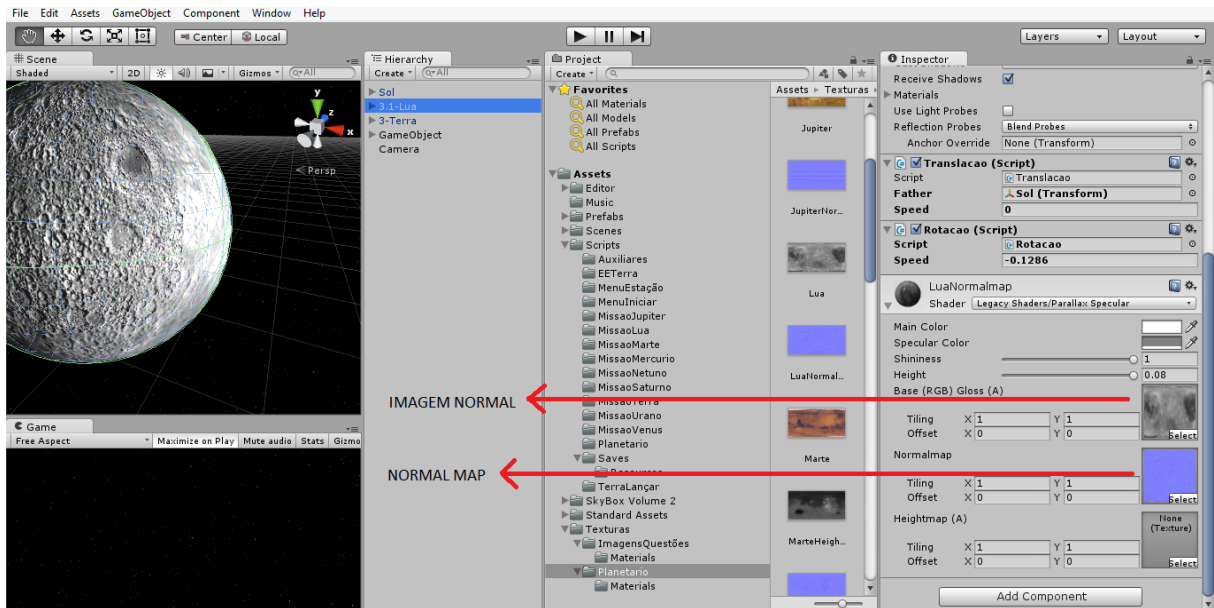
File Edit Assets GameObject Component Window Help

Center Local

Layers Layout

Scene
Shaded 2D Gizmos All

Persp

Hierarchy
Create All
Sol
3.1-Lua
3-Terra
GameObject
Camera

Project
Create
Favorites
All Materials
All Models
All Prefabs
All Scripts
Assets
Editor
Music
Prefabs
Scenes
Scripts
Auxiliares
EETerra
MenuEstação
MenuIniciar
MissaoJupiter
MissaoLua
MissaoMarte
MissaoMercurio
MissaoNetuno
MissaoSaturno
MissaoTerra
MissaoUrano
MissaoVenus
Planetario
Saves
Recursos
TerraLançar
SkyBox Volume 2
Standard Assets
Texturas
ImagensQuestões
Materials
Planetario
Materials

Assets ▸ Texturas
Jupiter
JupiterNor...
Lua
LuaNormal...
Marte
MarteHeigh...

Inspector
Receive Shadows
Materials
Use Light Probes
Reflection Probes Blend Probes
Anchor Override None (Transform)
Translacao (Script)
Script Translacao
Father Sol (Transform)
Speed 0
Rotacao (Script)
Script Rotacao
Speed -0.1286
LuaNormalmap
Shader Legacy Shaders/Parallax Specular
Main Color
Specular Color
Shininess 1
Height 0.08
Base (RGB) Gloss (A)
Tiling X 1 Y 1
Offset X 0 Y 0
Select
Normalmap
Tiling X 1 Y 1
Offset X 0 Y 0
Select
Heightmap (A)
None (Texture)
Tiling X 1 Y 1
Offset X 0 Y 0
Select
Add Component

Game
Free Aspect Maximize on Play Mute audio Stats Gizmo

IMAGEM NORMAL
NORMAL MAP